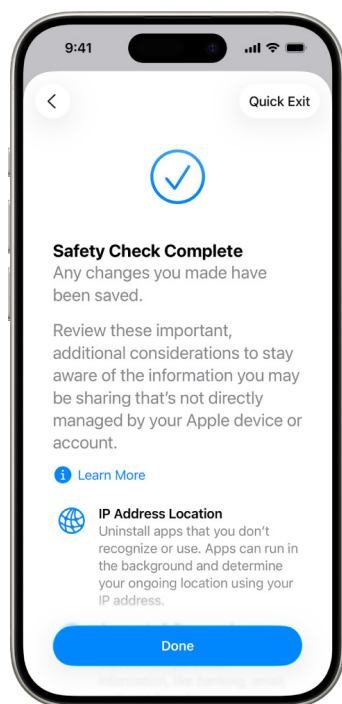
9:41

Quick Exit

Safety Check Complete
Any changes you made have been saved.

Review these important, additional considerations to stay aware of the information you may be sharing that's not directly managed by your Apple device or account.

Learn More

IP Address Location
Uninstall apps that you don't recognize or use. Apps can run in the background and determine your ongoing location using your IP address.

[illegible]

Done